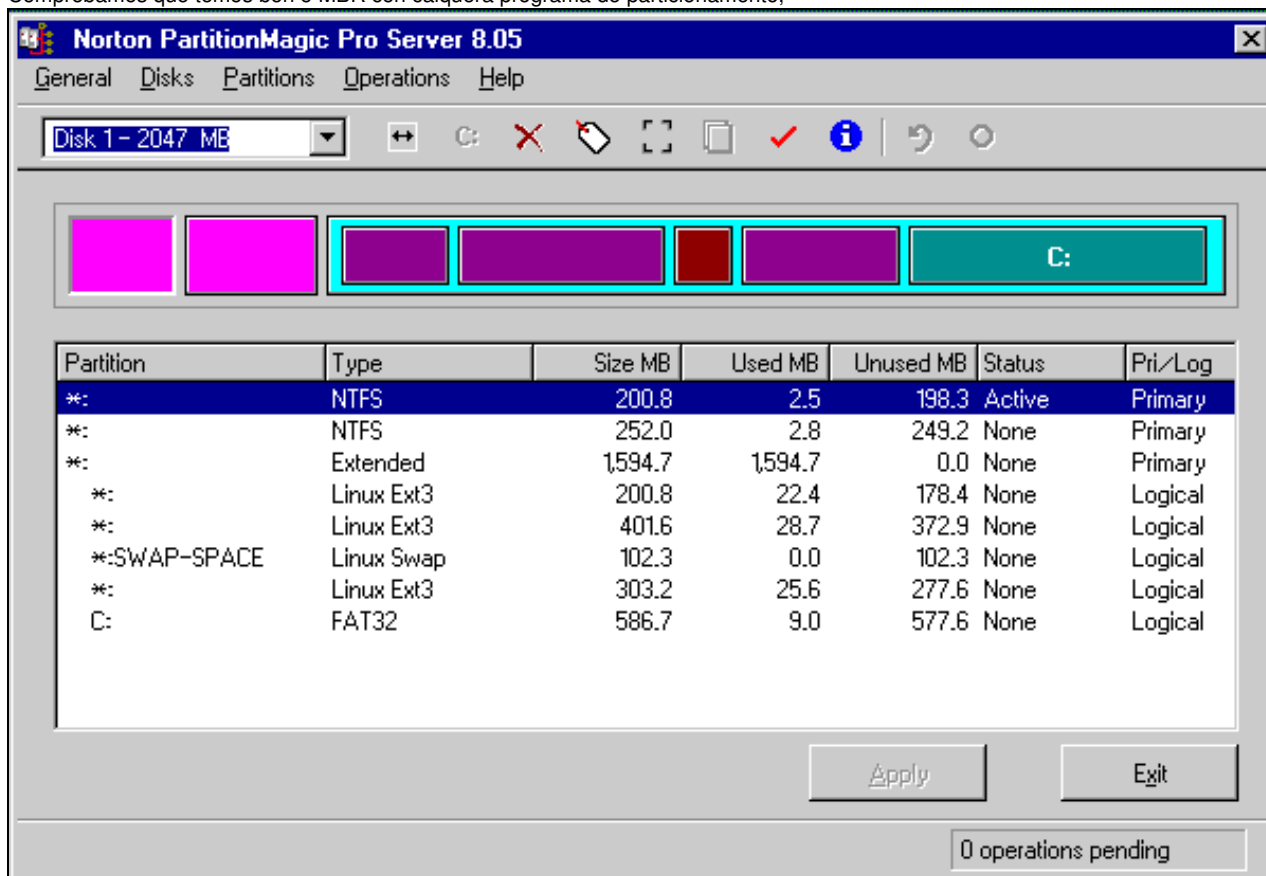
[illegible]

Norton PartitionMagic Pro Server 8.05

General Disks Partitions Operations Help

Disk 1 - 2047 MB

C:

C:

| Partition | Type | Size MB | Used MB | Unused MB | Status | Pri/Log |
|---|---|---|---|---|---|---|
| *: | NTFS | 200.8 | 2.5 | 198.3 | Active | Primary |
| *: | NTFS | 252.0 | 2.8 | 249.2 | None | Primary |
| *: | Extended | 1,594.7 | 1,594.7 | 0.0 | None | Primary |
| *: | Linux Ext3 | 200.8 | 22.4 | 178.4 | None | Logical |
| *: | Linux Ext3 | 401.6 | 28.7 | 372.9 | None | Logical |
| *:SWAP-SPACE | Linux Swap | 102.3 | 0.0 | 102.3 | None | Logical |
| *: | Linux Ext3 | 303.2 | 25.6 | 277.6 | None | Logical |
| C: | FAT32 | 586.7 | 9.0 | 577.6 | None | Logical |

Apply

Exit

0 operations pending